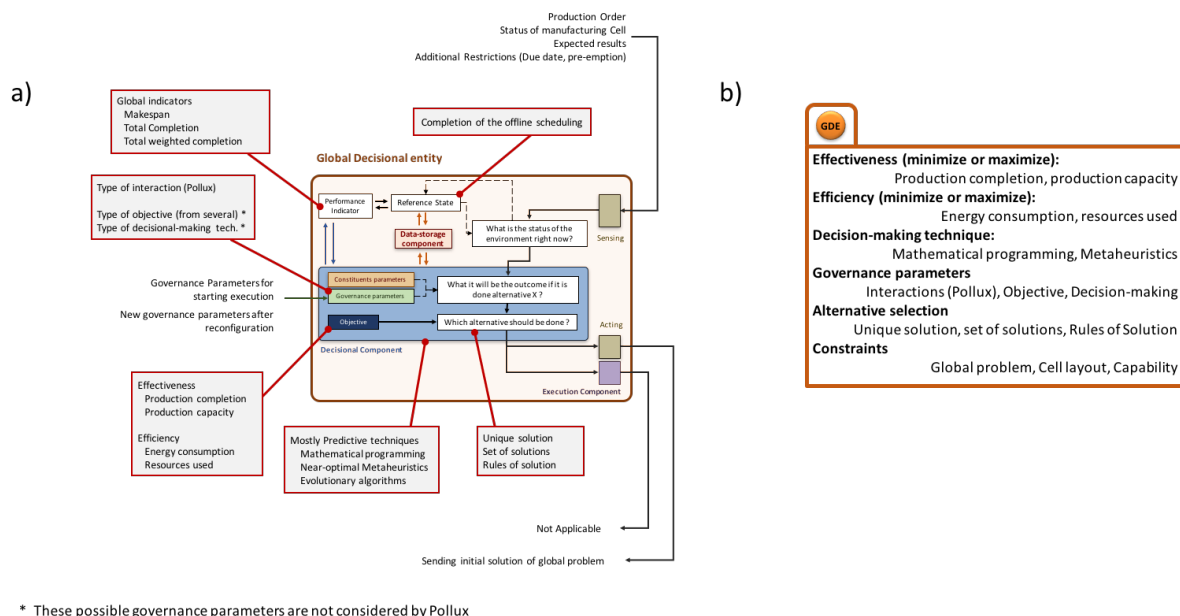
a)

Production Order
Status of manufacturing Cell
Expected results
Additional Restrictions (Due date, pre-emption)

Global indicators
Makespan
Total Completion
Total weighted completion

Completion of the offline scheduling

Global Decisional entity

Type of interaction (Pollux)

Type of objective (from several) *
Type of decisional-making tech. *

Performance Indicator

Reference State

Data-storage component

What is the status of the environment right now?

Sensing

Governance Parameters for starting execution

New governance parameters after reconfiguration

Constituents parameters

Governance parameters

What it will be the outcome if it is done alternative X ?

Objective

Which alternative should be done ?

Decisional Component

Acting

Execution Component

Effectiveness
Production completion
Production capacity

Efficiency
Energy consumption
Resources used

Mostly Predictive techniques
Mathematical programming
Near-optimal Metaheuristics
Evolutionary algorithms

Unique solution
Set of solutions
Rules of solution

Not Applicable

Sending initial solution of global problem

b)

GDE

Effectiveness (minimize or maximize):
Production completion, production capacity
Efficiency (minimize or maximize):
Energy consumption, resources used
Decision-making technique:
Mathematical programming, Metaheuristics
Governance parameters
Interactions (Pollux), Objective, Decision-making
Alternative selection
Unique solution, set of solutions, Rules of Solution
Constraints
Global problem, Cell layout, Capability

* These possible governance parameters are not considered by Pollux